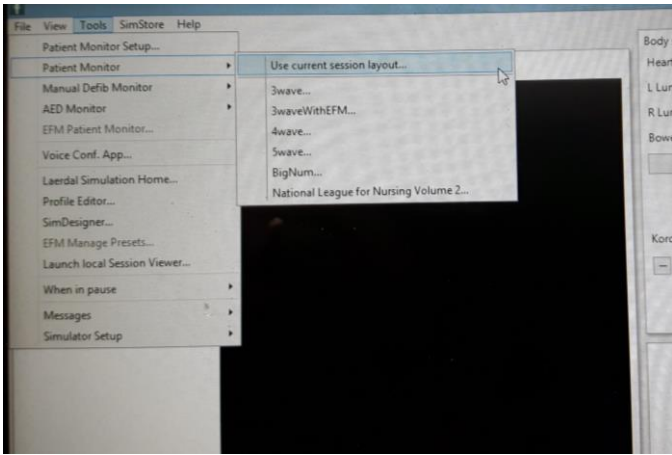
File View Tools SimStore Help

Patient Monitor Setup...
Patient Monitor
Manual Defib Monitor
AED Monitor
EFM Patient Monitor...
Voice Conf. App...
Laerdal Simulation Home...
Profile Editor...
SimDesigner...
EFM Manage Presets...
Launch local Session Viewer...
When in pause
Messages
Simulator Setup

Use current session layout...
3wave...
3waveWithEFM...
4wave...
5wave...
BigNum...
National League for Nursing Volume 2...

Body
Hear
L Lur
R Lur
Bow
Korc